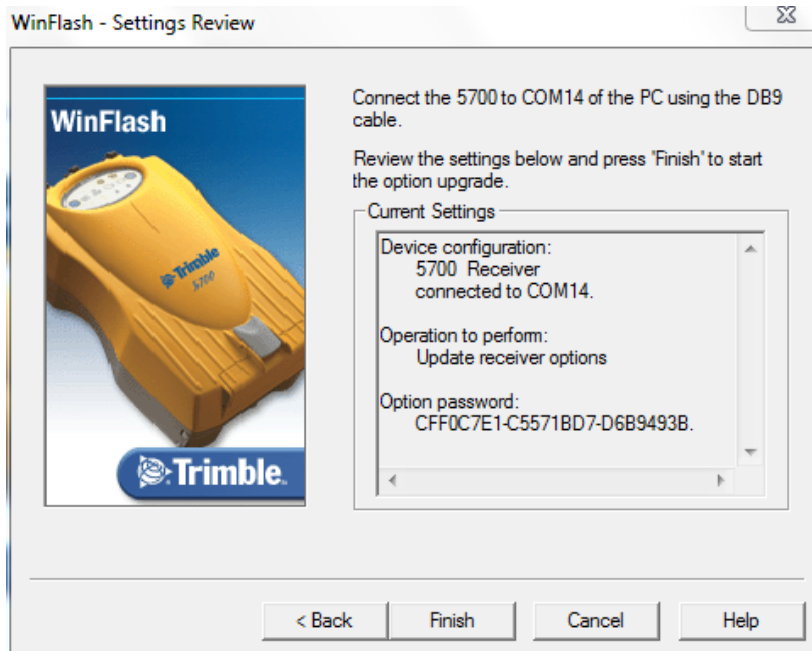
WinFlash - Settings Review

WinFlash

Trimble 5700

Trimble.

Connect the 5700 to COM14 of the PC using the DB9 cable.

Review the settings below and press 'Finish' to start the option upgrade.

Current Settings

Device configuration:
5700 Receiver
connected to COM14.

Operation to perform:
Update receiver options

Option password:
CFF0C7E1-C5571BD7-D6B9493B.

< Back | Finish | Cancel | Help